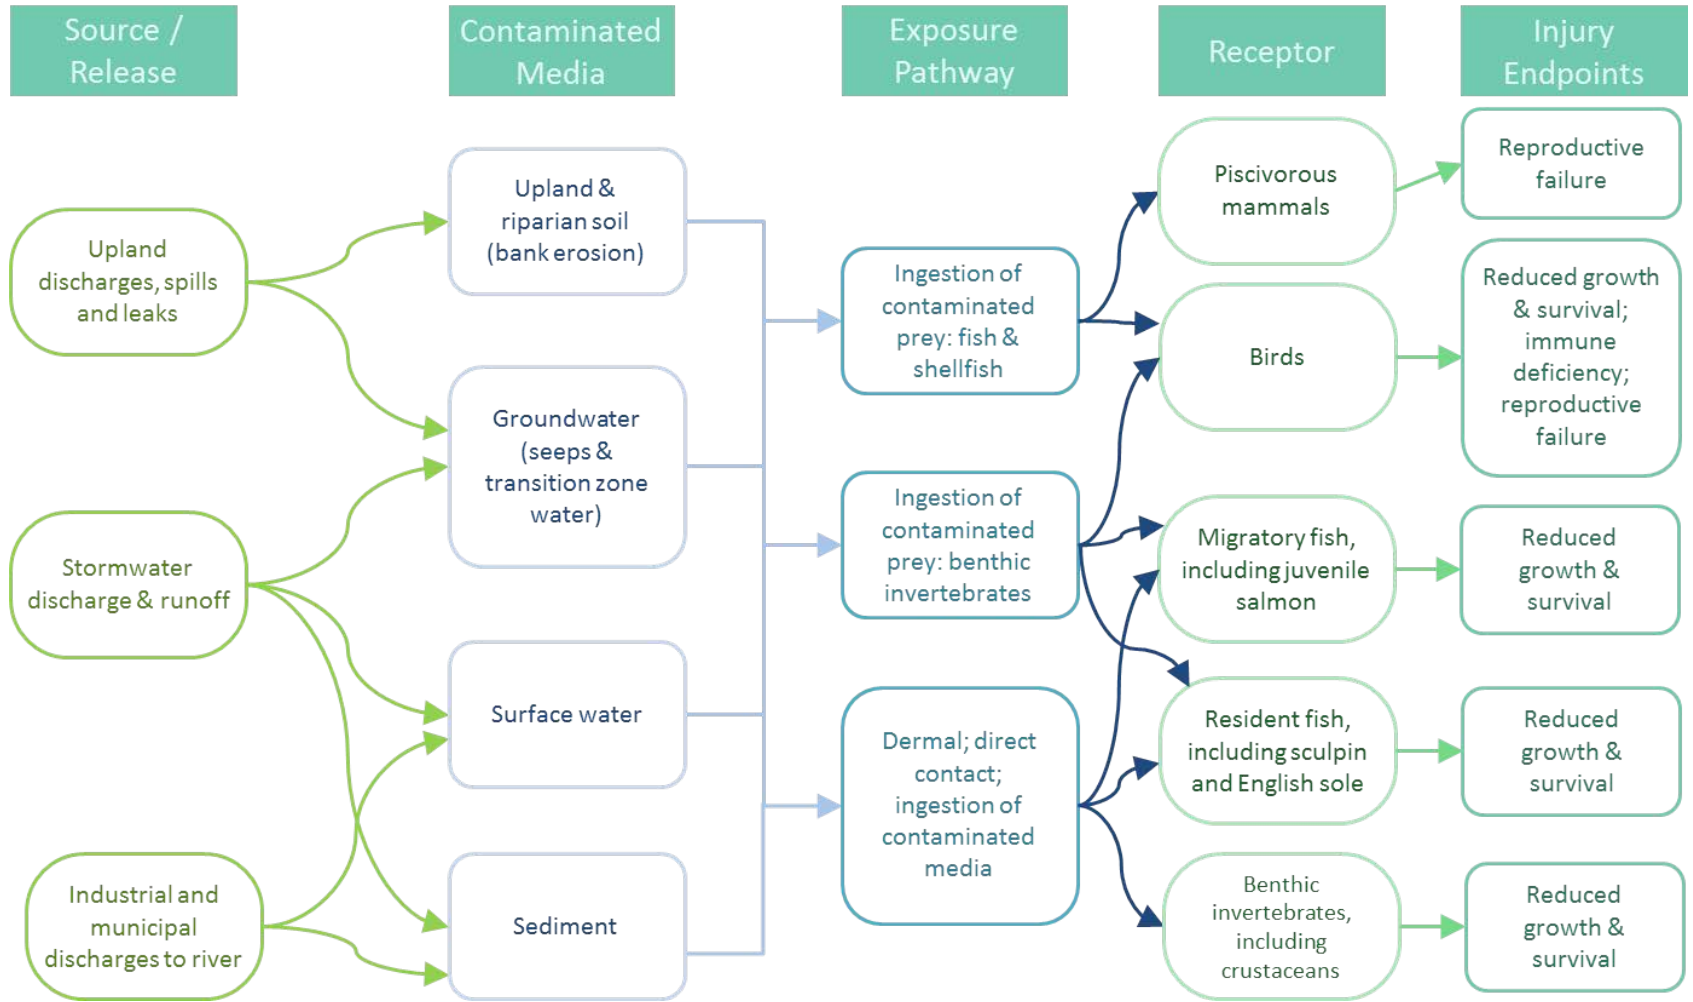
Source / Release

Contaminated Media

Exposure Pathway

Receptor

Injury Endpoints

Upland discharges, spills and leaks

Stormwater discharge & runoff

Industrial and municipal discharges to river

Upland & riparian soil (bank erosion)

Groundwater (seeps & transition zone water)

Surface water

Sediment

Ingestion of contaminated prey: fish & shellfish

Ingestion of contaminated prey: benthic invertebrates

Dermal; direct contact; ingestion of contaminated media

Piscivorous mammals

Birds

Migratory fish, including juvenile salmon

Resident fish, including sculpin and English sole

Benthic invertebrates, including crustaceans

Reproductive failure

Reduced growth & survival; immune deficiency; reproductive failure

Reduced growth & survival

Reduced growth & survival

Reduced growth & survival